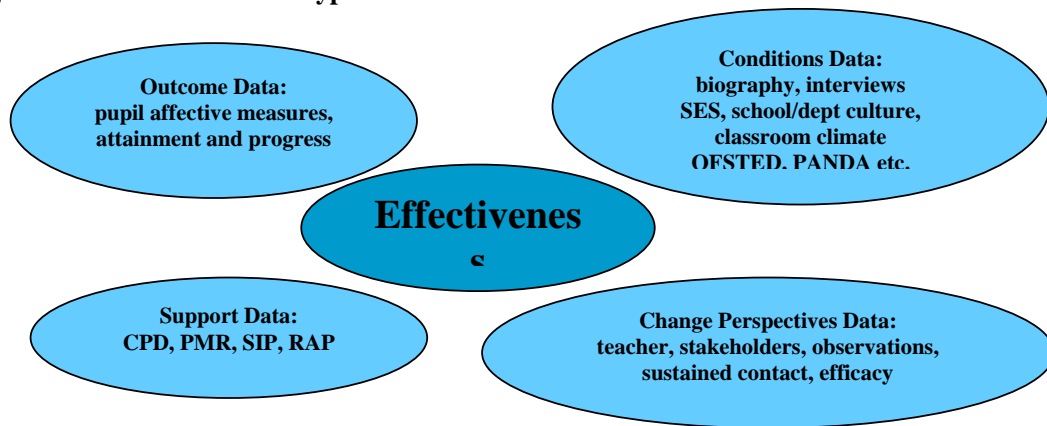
Outcome Data:
pupil affective measures, attainment and progress

Conditions Data:
biography, interviews
SES, school/dept culture, classroom climate
OFSTED, PANDA etc.

Effectivenes
s

Support Data:
CPD, PMR, SIP, RAP

Change Perspectives Data:
teacher, stakeholders, observations, sustained contact, efficacy